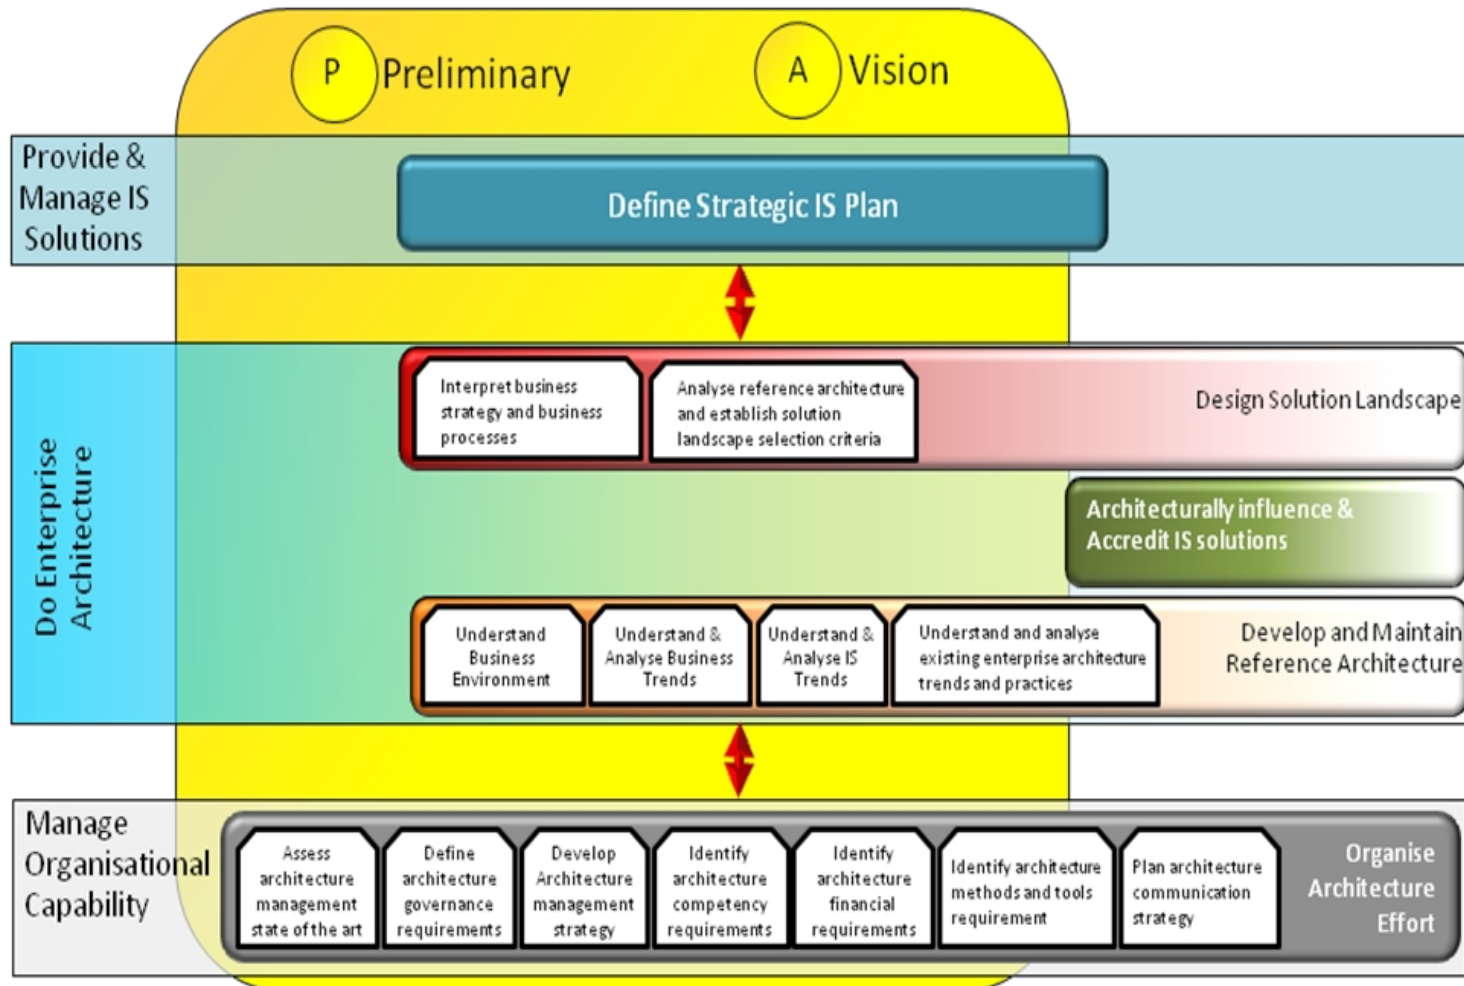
P Preliminary

A Vision

Provide & Manage IS Solutions

Define Strategic IS Plan

Do Enterprise Architecture

Interpret business strategy and business processes

Analyse reference architecture and establish solution landscape selection criteria

Design Solution Landscape

Architecturally influence & Accredit IS solutions

Understand Business Environment

Understand & Analyse Business Trends

Understand & Analyse IS Trends

Understand and analyse existing enterprise architecture trends and practices

Develop and Maintain Reference Architecture

Manage Organisational Capability

Assess architecture management state of the art

Define architecture governance requirements

Develop Architecture management strategy

Identify architecture competency requirements

Identify architecture financial requirements

Identify architecture methods and tools requirement

Plan architecture communication strategy

Organise Architecture Effort